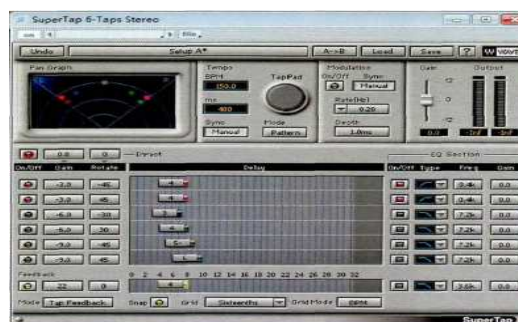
SuperTap 6-Taps Stereo

Undo
Setup A*
A->B
Load
Save
?

Pan Graph
Tempo
BPM
150.0
TapPad
ms
400
Sync
Manual
Mode
Pattern
Modulation
On/Off
Sync
Manual
Rate(Hz)
0.20
Depth
1.0ms
Gain
Output
12
0
-12
0.0

0.0
0
Direct
On/Off
Gain
Rotate
Delay
EQ Section
On/Off
Type
Freq
Gain
-3.0
45
1
3.4k
0.0
-3.0
45
2
3.4k
0.0
-6.0
-30
3
7.2k
0.0
-6.0
30
4
7.2k
0.0
-9.0
-45
5
7.2k
0.0
-9.0
45
6
7.2k
0.0
Feedback
0 2 4 6 8 10 12 14 16 18 20 22 24 26 28 30 32
22
0
3.6k
0.0
Mode
Tap Feedback
Snap
Grid
Sixteenths
Grid Mode
BPM
SuperTap